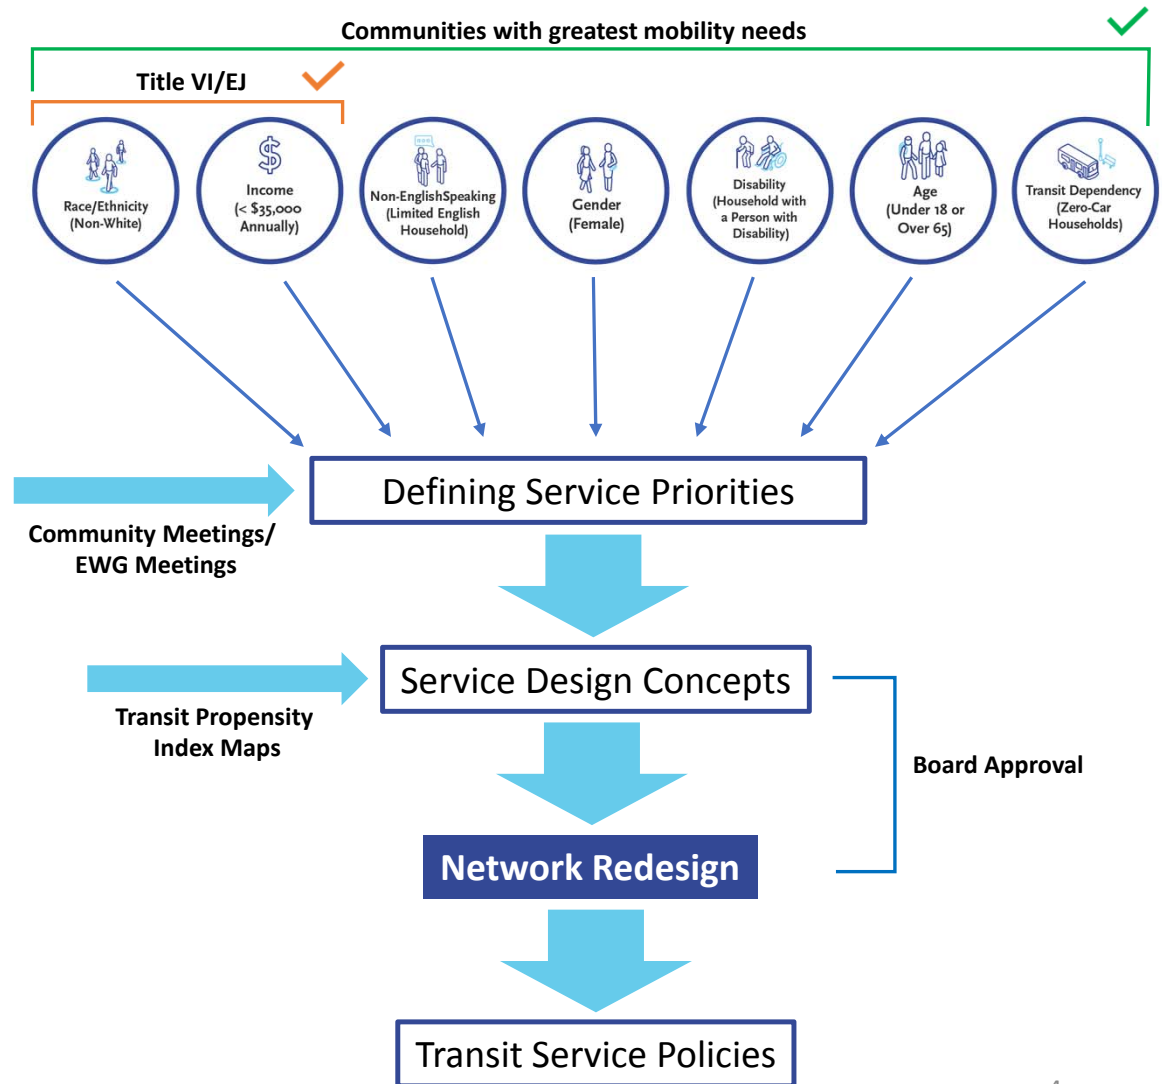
Communities with greatest mobility needs

Title VI/EJ

Race/Ethnicity (Non-White)

Income (< $35,000 Annually)

Non-EnglishSpeaking (Limited English Household)

Gender (Female)

Disability (Household with a Person with Disability)

Age (Under 18 or Over 65)

Transit Dependency (Zero-Car Households)

Defining Service Priorities

Community Meetings/ EWG Meetings

Service Design Concepts

Transit Propensity Index Maps

Board Approval

Network Redesign

Transit Service Policies